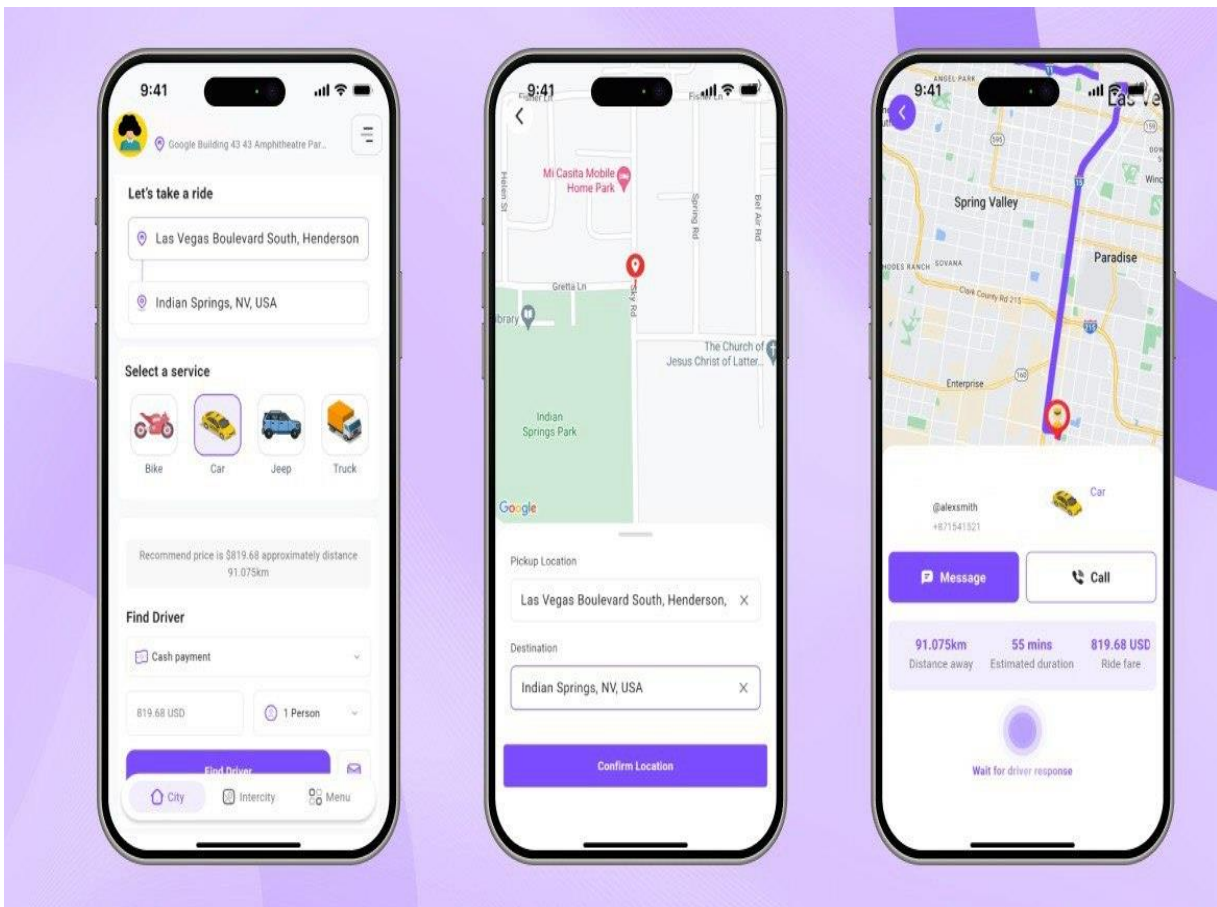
9:41

Google Building 43 43 Amphitheatre Par...

Let's take a ride

Las Vegas Boulevard South, Henderson

Indian Springs, NV, USA

Select a service

Bike
Car
Jeep
Truck

Recommend price is $819.68 approximately distance 91.075km

Find Driver

Cash payment

819.68 USD

1 Person

Find Driver

City
Intercity
Menu

9:41

Mi Casita Mobile Home Park

Gretta Ln

Sky Rd

Spring Rd

Bel Air Rd

Helen St

brary

The Church of Jesus Christ of Latter...

Indian Springs Park

Google

Pickup Location

Las Vegas Boulevard South, Henderson,

Destination

Indian Springs, NV, USA

Confirm Location

9:41

Las Ve

Spring Valley

Paradise

Enterprise

Clark County Rd 215

@alexsmith
+871541921

Car

Message

Call

91.075km
Distance away

55 mins
Estimated duration

819.68 USD
Ride fare

Wait for driver response